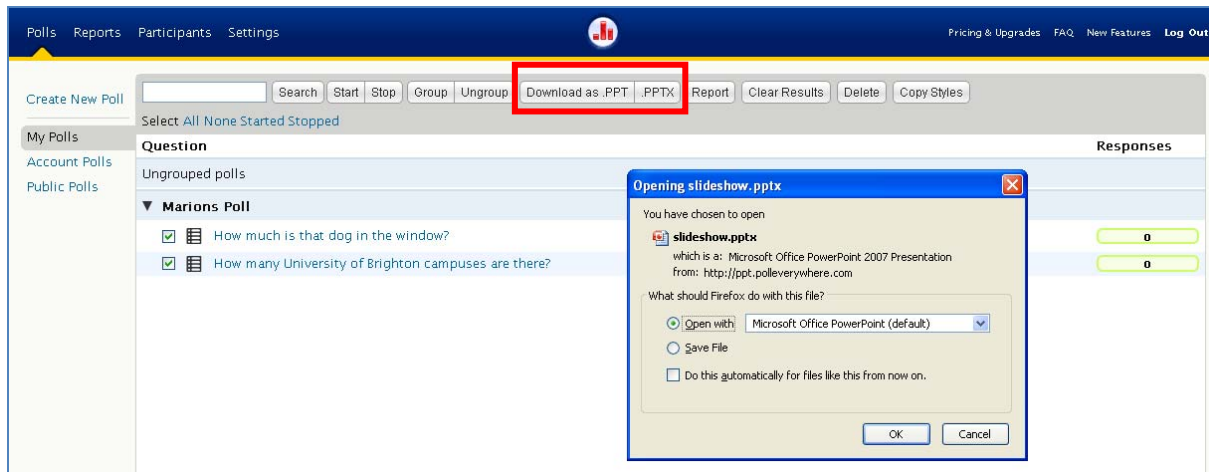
Polls Reports Participants Settings

Pricing & Upgrades FAQ New Features Log Out

Create New Poll

My Polls
Account Polls
Public Polls

Search Start Stop Group Ungroup Download as .PPT .PPTX Report Clear Results Delete Copy Styles

Select All None Started Stopped

Question

Responses

Ungrouped polls

▼ Marions Poll

How much is that dog in the window?

0

How many University of Brighton campuses are there?

0

Opening slideshow.pptx

You have chosen to open

slideshow.pptx

which is a: Microsoft Office PowerPoint 2007 Presentation
from: http://ppt.polleverywhere.com

What should Firefox do with this file?

Open with Microsoft Office PowerPoint (default)

Save File

Do this automatically for files like this from now on.

OK Cancel